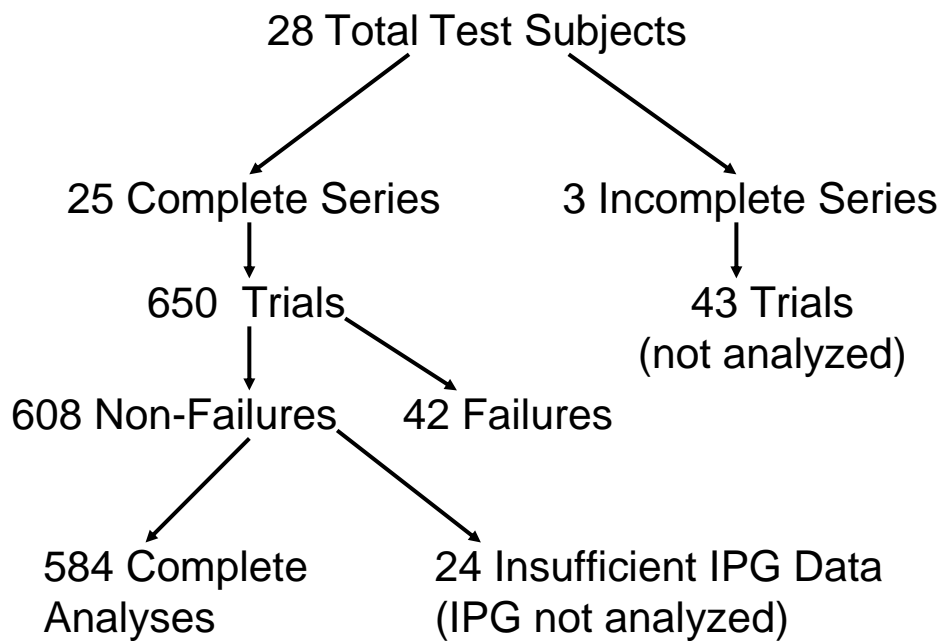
28 Total Test Subjects

25 Complete Series

3 Incomplete Series

650 Trials

43 Trials (not analyzed)

608 Non-Failures

42 Failures

584 Complete Analyses

24 Insufficient IPG Data (IPG not analyzed)